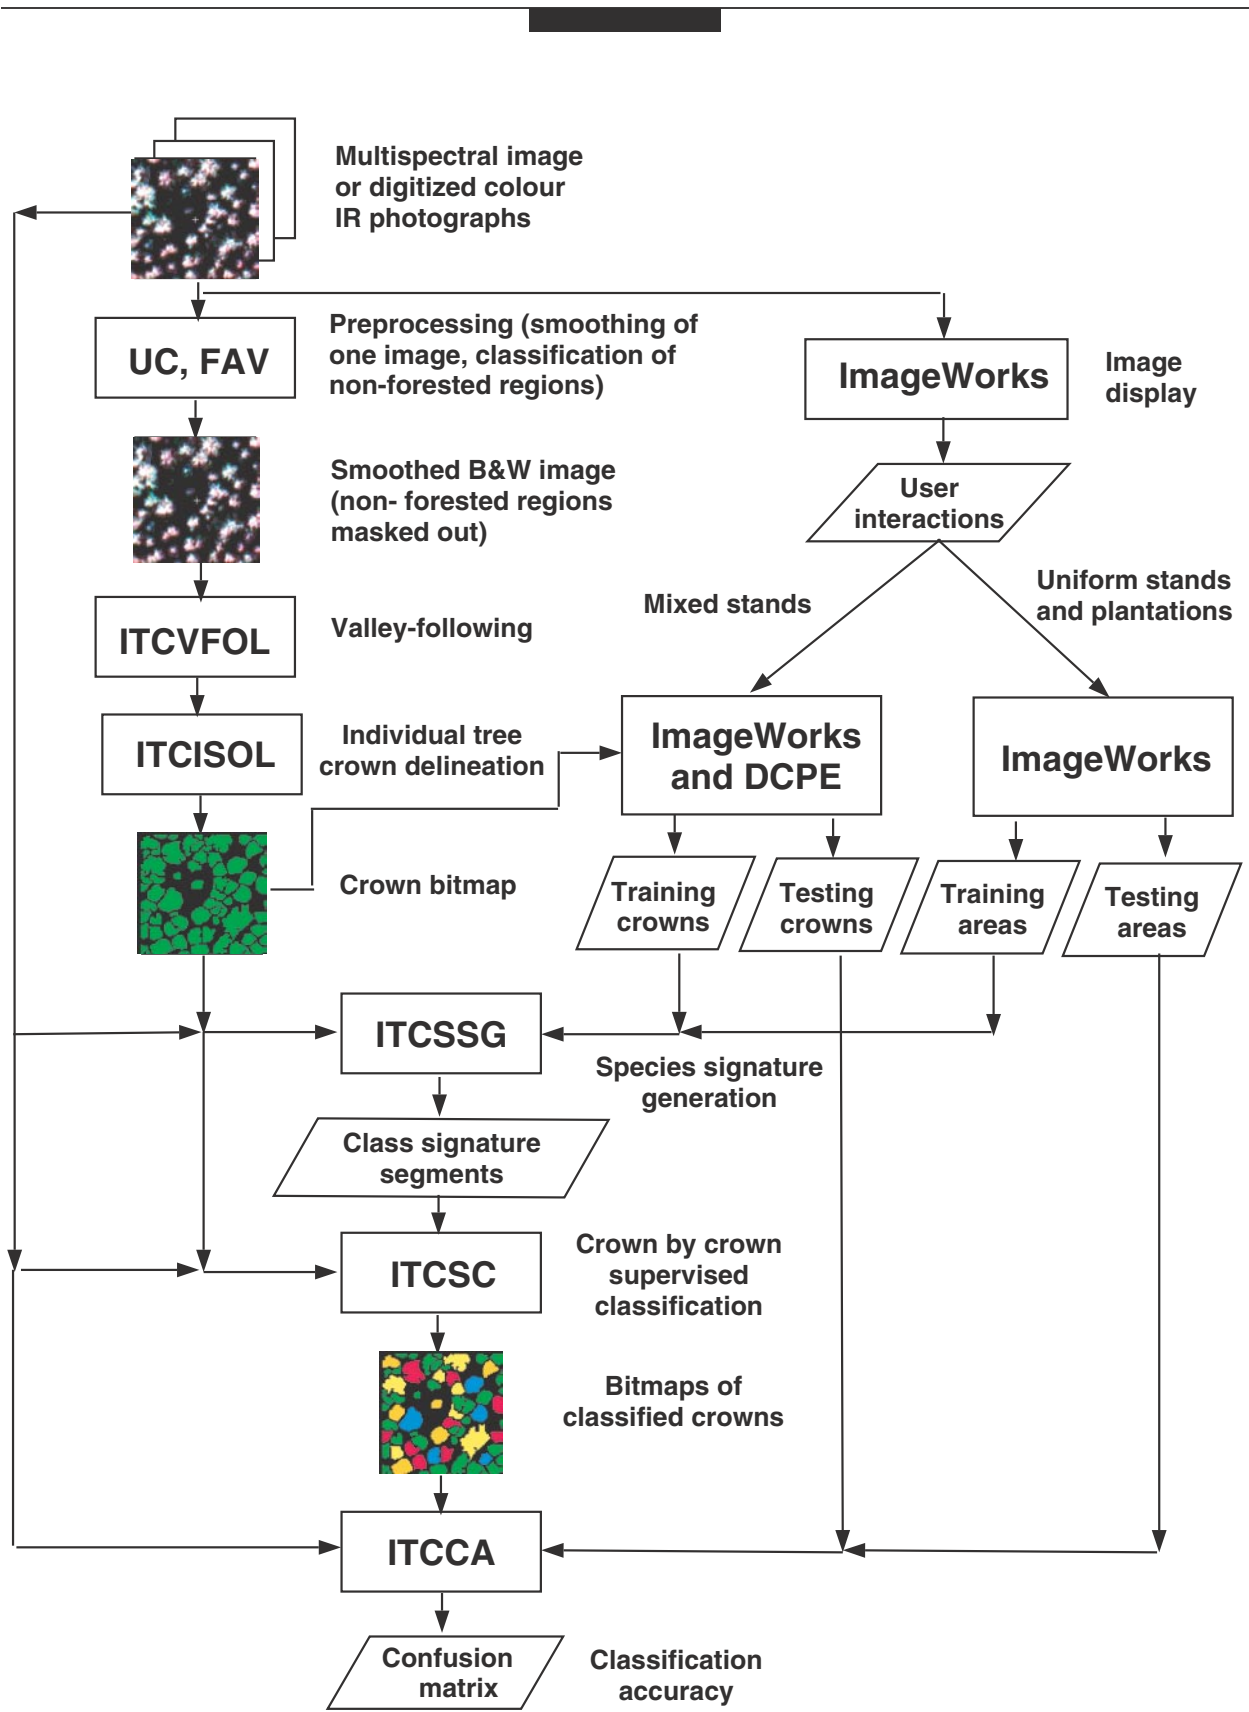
Multispectral image or digitized colour IR photographs

UC, FAV

Preprocessing (smoothing of one image, classification of non-forested regions)

ImageWorks

Image display

Smoothed B&W image (non- forested regions masked out)

User interactions

Mixed stands

Uniform stands and plantations

ITCVFOL

Valley-following

ITCISOL

Individual tree crown delineation

ImageWorks and DCPE

ImageWorks

Crown bitmap

Training crowns

Testing crowns

Training areas

Testing areas

ITCSSG

Species signature generation

Class signature segments

ITCSC

Crown by crown supervised classification

Bitmaps of classified crowns

ITCCA

Confusion matrix

Classification accuracy